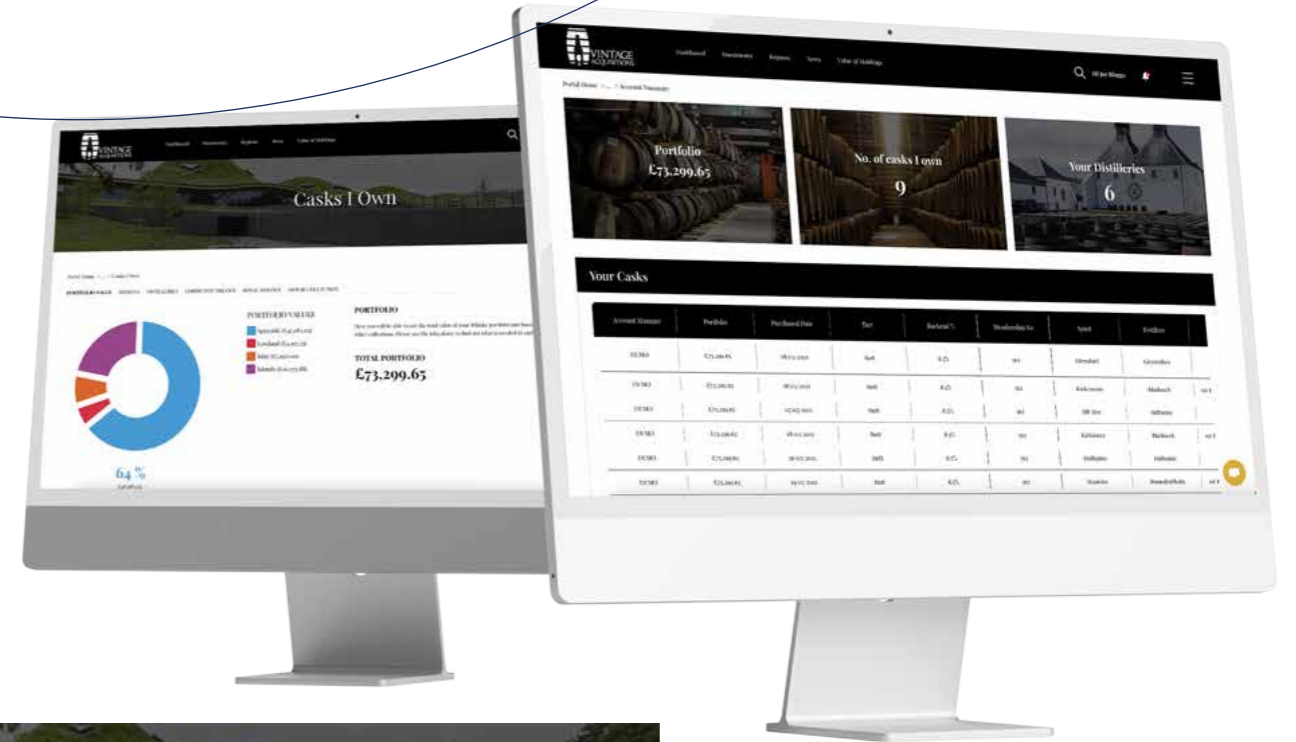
VINTAGE ACQUISITIONS

Dashboard Investments Reports News Value of Holdings

Casks I Own

PORTFOLIO VALUES

PORTFOLIO

TOTAL PORTFOLIO
£73,299.65

64 %

VINTAGE ACQUISITIONS

Dashboard Investments Reports News Value of Holdings

Portal Home > ... > Account Summary

Portfolio
£73,299.65

No. of casks I own
9

Your Distilleries
6

Your Casks

| Account Manager | Portfolio | Purchased Date | Type | Barleyful % | Membership No | Spirit | Distillery |
|---|---|---|---|---|---|---|---|
| DEMO | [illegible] | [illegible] | Butt | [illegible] | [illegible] | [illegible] | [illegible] |
| DEMO | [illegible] | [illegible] | Butt | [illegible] | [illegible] | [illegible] | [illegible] |
| DEMO | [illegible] | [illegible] | Butt | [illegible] | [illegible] | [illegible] | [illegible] |
| DEMO | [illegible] | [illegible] | Butt | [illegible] | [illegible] | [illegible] | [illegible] |
| DEMO | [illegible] | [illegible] | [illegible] | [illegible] | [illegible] | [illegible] | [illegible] |
| DEMO | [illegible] | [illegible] | Butt | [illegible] | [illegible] | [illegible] | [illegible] |